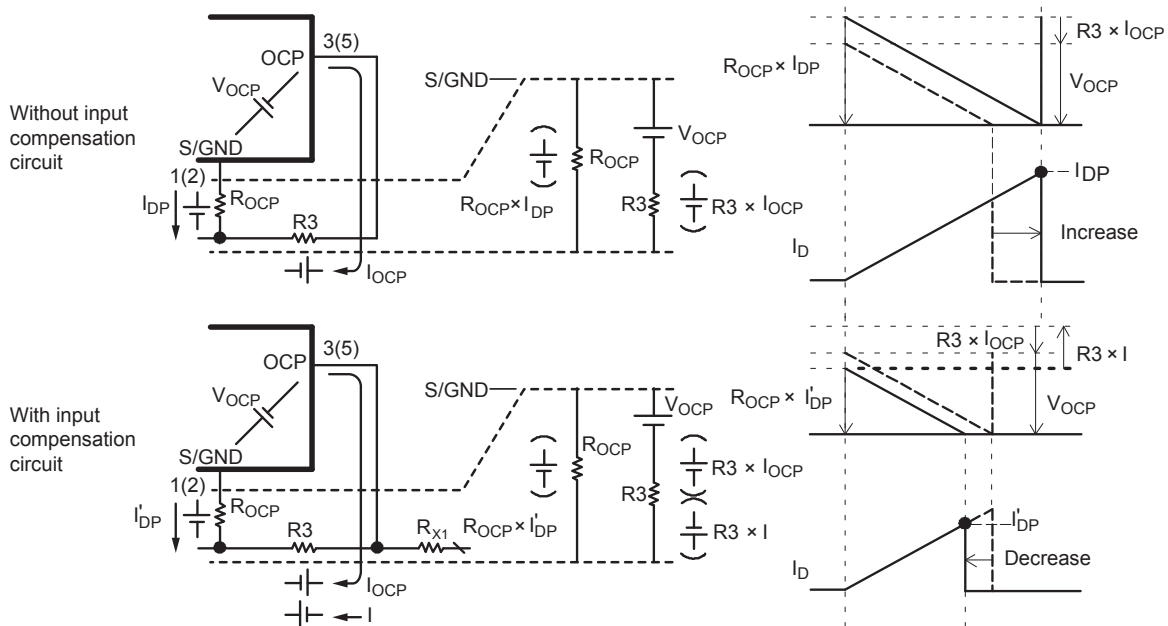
Without input compensation circuit

OCP
3(5)
$V_{OCP}$
S/GND
1(2)
$I_{DP}$
$R_{OCP}$
R3
$I_{OCP}$

S/GND
$R_{OCP}$
$V_{OCP}$
$R_{OCP} \times I_{DP}$
R3
R3 × $I_{OCP}$

R3 × $I_{OCP}$
$R_{OCP} \times I_{DP}$
$V_{OCP}$
$I_{DP}$
Increase
$I_D$

With input compensation circuit

OCP
3(5)
$V_{OCP}$
S/GND
1(2)
$I'_{DP}$
$R_{OCP}$
R3
$R_{X1}$
$I_{OCP}$
I

S/GND
$R_{OCP}$
$V_{OCP}$
R3 × $I_{OCP}$
R3
$R_{OCP} \times I'_{DP}$
R3 × I

R3 × $I_{OCP}$
R3 × I
$R_{OCP} \times I'_{DP}$
$V_{OCP}$
$I'_{DP}$
Decrease
$I_D$